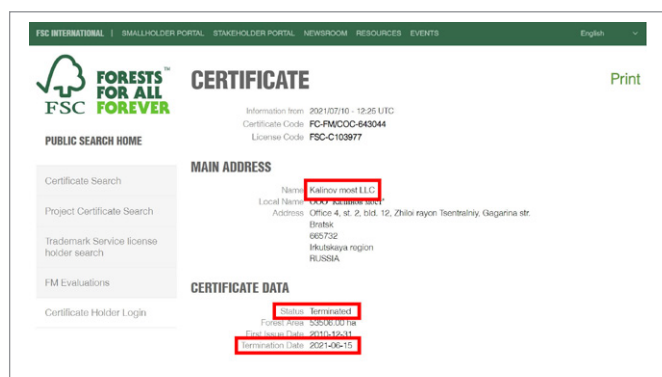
FSC INTERNATIONAL | SMALLHOLDER PORTAL STAKEHOLDER PORTAL NEWSROOM RESOURCES EVENTS English

FSC FORESTS™ FOR ALL FOREVER

PUBLIC SEARCH HOME

Certificate Search

Project Certificate Search

Trademark Service license holder search

FM Evaluations

Certificate Holder Login

CERTIFICATE

Print

Information from 2021/07/10 - 12:25 UTC
Certificate Code FC-FM/COC-643044
License Code FSC-C103977

MAIN ADDRESS

Name Kalinov most LLC
Local Name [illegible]
Address Office 4, st. 2, bld. 12, Zhiloi rayon Tsentralniy, Gagarina str.
Bratsk
665732
Irkutskaya region
RUSSIA

CERTIFICATE DATA

Status Terminated
Forest Area 53506.00 ha
First Issue Date 2010-12-31
Termination Date 2021-06-15